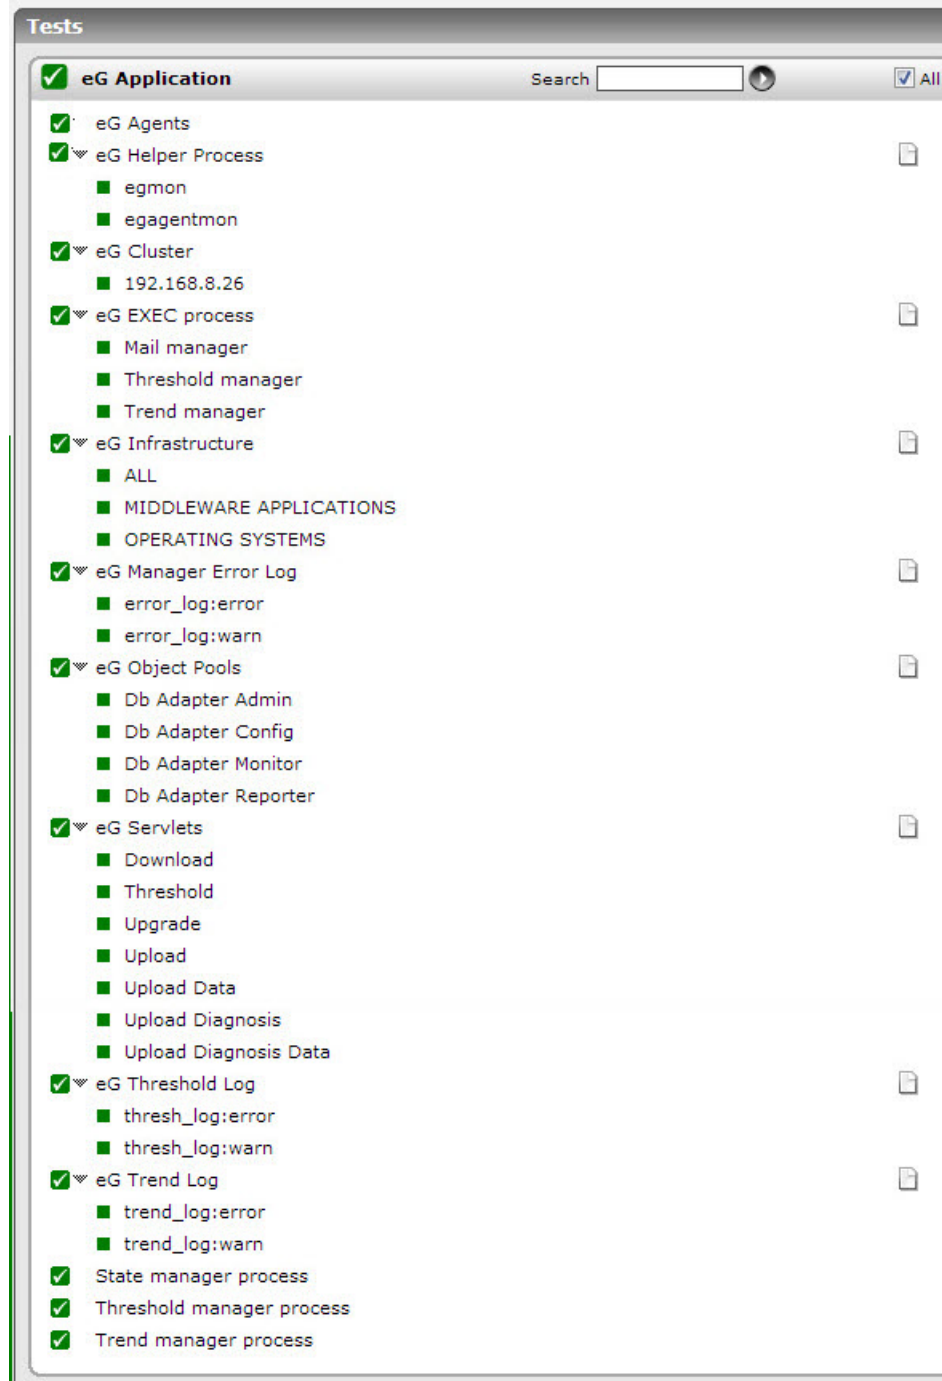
Tests

eG Application

Search

All

eG Agents

eG Helper Process

egmon

egagentmon

eG Cluster

192.168.8.26

eG EXEC process

Mail manager

Threshold manager

Trend manager

eG Infrastructure

ALL

MIDDLEWARE APPLICATIONS

OPERATING SYSTEMS

eG Manager Error Log

error_log:error

error_log:warn

eG Object Pools

Db Adapter Admin

Db Adapter Config

Db Adapter Monitor

Db Adapter Reporter

eG Servlets

Download

Threshold

Upgrade

Upload

Upload Data

Upload Diagnosis

Upload Diagnosis Data

eG Threshold Log

thresh_log:error

thresh_log:warn

eG Trend Log

trend_log:error

trend_log:warn

State manager process

Threshold manager process

Trend manager process